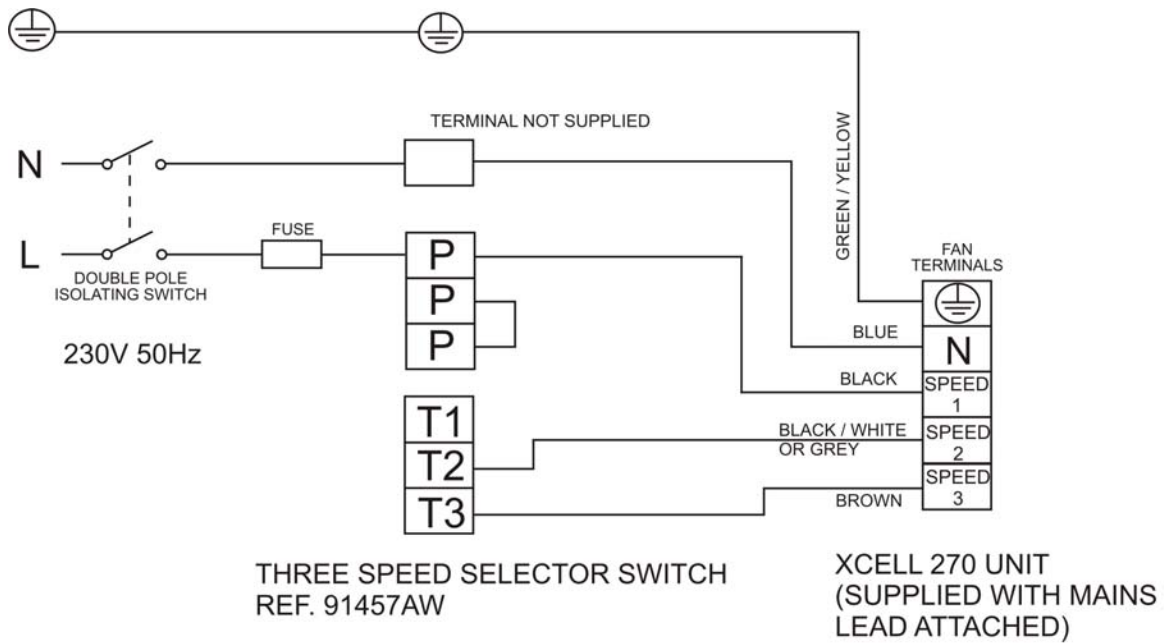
TERMINAL NOT SUPPLIED

N

L

DOUBLE POLE ISOLATING SWITCH

FUSE

230V 50Hz

P
P
P

T1
T2
T3

GREEN / YELLOW

FAN TERMINALS

BLUE

N

BLACK

SPEED 1

BLACK / WHITE OR GREY

SPEED 2

SPEED 3

BROWN

THREE SPEED SELECTOR SWITCH
REF. 91457AW

XCELL 270 UNIT
(SUPPLIED WITH MAINS LEAD ATTACHED)